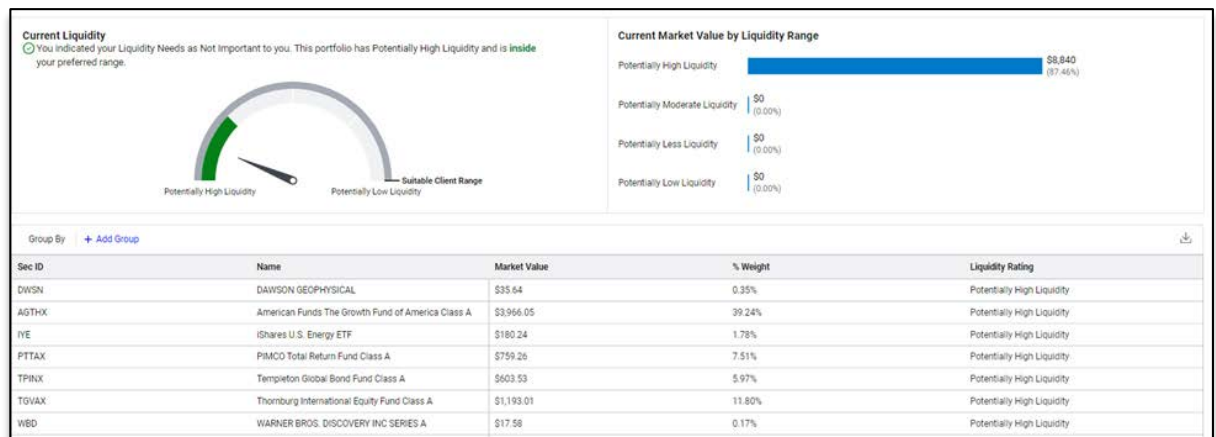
Current Liquidity
You indicated your Liquidity Needs as Not Important to you. This portfolio has Potentially High Liquidity and is inside your preferred range.

Potentially High Liquidity
Potentially Low Liquidity
Suitable Client Range

Current Market Value by Liquidity Range

Potentially High Liquidity $8,840 (87.46%)
Potentially Moderate Liquidity $0 (0.00%)
Potentially Less Liquidity $0 (0.00%)
Potentially Low Liquidity $0 (0.00%)

Group By + Add Group

| Sec ID | Name | Market Value | % Weight | Liquidity Rating |
|---|---|---|---|---|
| DWSN | DAWSON GEOPHYSICAL | $35.64 | 0.35% | Potentially High Liquidity |
| AGTHX | American Funds The Growth Fund of America Class A | $3,966.05 | 39.24% | Potentially High Liquidity |
| IYE | iShares U.S. Energy ETF | $180.24 | 1.78% | Potentially High Liquidity |
| PTTAX | PIMCO Total Return Fund Class A | $759.26 | 7.51% | Potentially High Liquidity |
| TPINX | Templeton Global Bond Fund Class A | $603.53 | 5.97% | Potentially High Liquidity |
| TGVAX | Thornburg International Equity Fund Class A | $1,193.01 | 11.80% | Potentially High Liquidity |
| WBD | WARNER BROS. DISCOVERY INC SERIES A | $17.58 | 0.17% | Potentially High Liquidity |